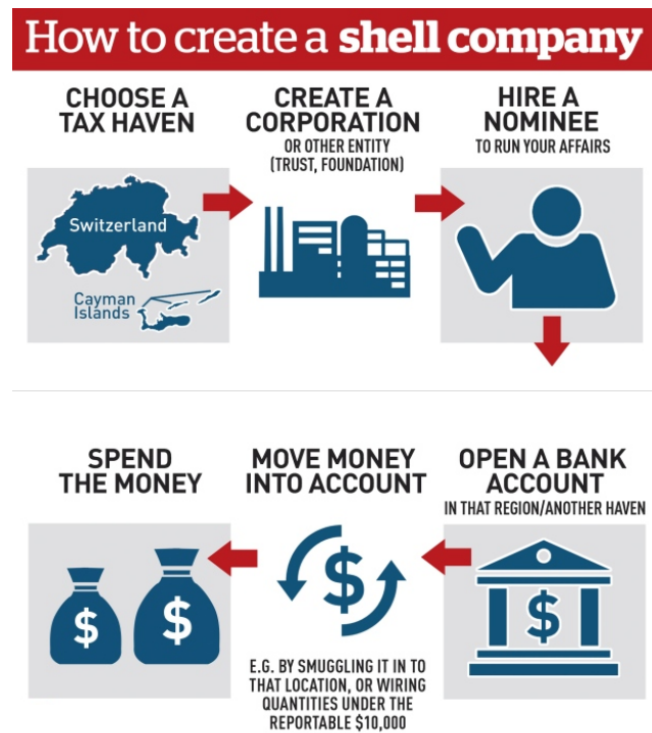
How to create a shell company

CHOOSE A TAX HAVEN

Switzerland

Cayman Islands

CREATE A CORPORATION

OR OTHER ENTITY (TRUST, FOUNDATION)

HIRE A NOMINEE

TO RUN YOUR AFFAIRS

OPEN A BANK ACCOUNT

IN THAT REGION/ANOTHER HAVEN

$

MOVE MONEY INTO ACCOUNT

$

E.G. BY SMUGGLING IT IN TO THAT LOCATION, OR WIRING QUANTITIES UNDER THE REPORTABLE $10,000

SPEND THE MONEY

$

$